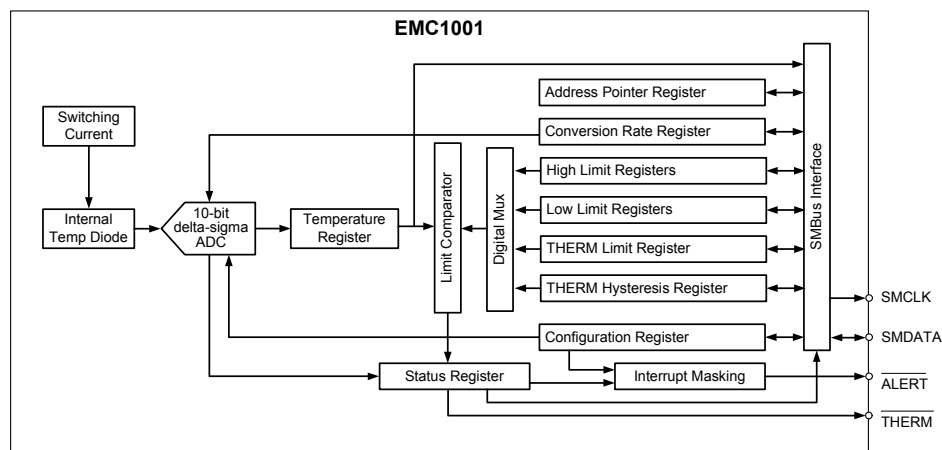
EMC1001

Switching Current

Internal Temp Diode

10-bit delta-sigma ADC

Temperature Register

Limit Comparator

Digital Mux

Address Pointer Register

Conversion Rate Register

High Limit Registers

Low Limit Registers

THERM Limit Register

THERM Hysteresis Register

Configuration Register

Status Register

Interrupt Masking

SMBus Interface

SMCLK

SMDATA

$\overline{ALERT}$

$\overline{THERM}$